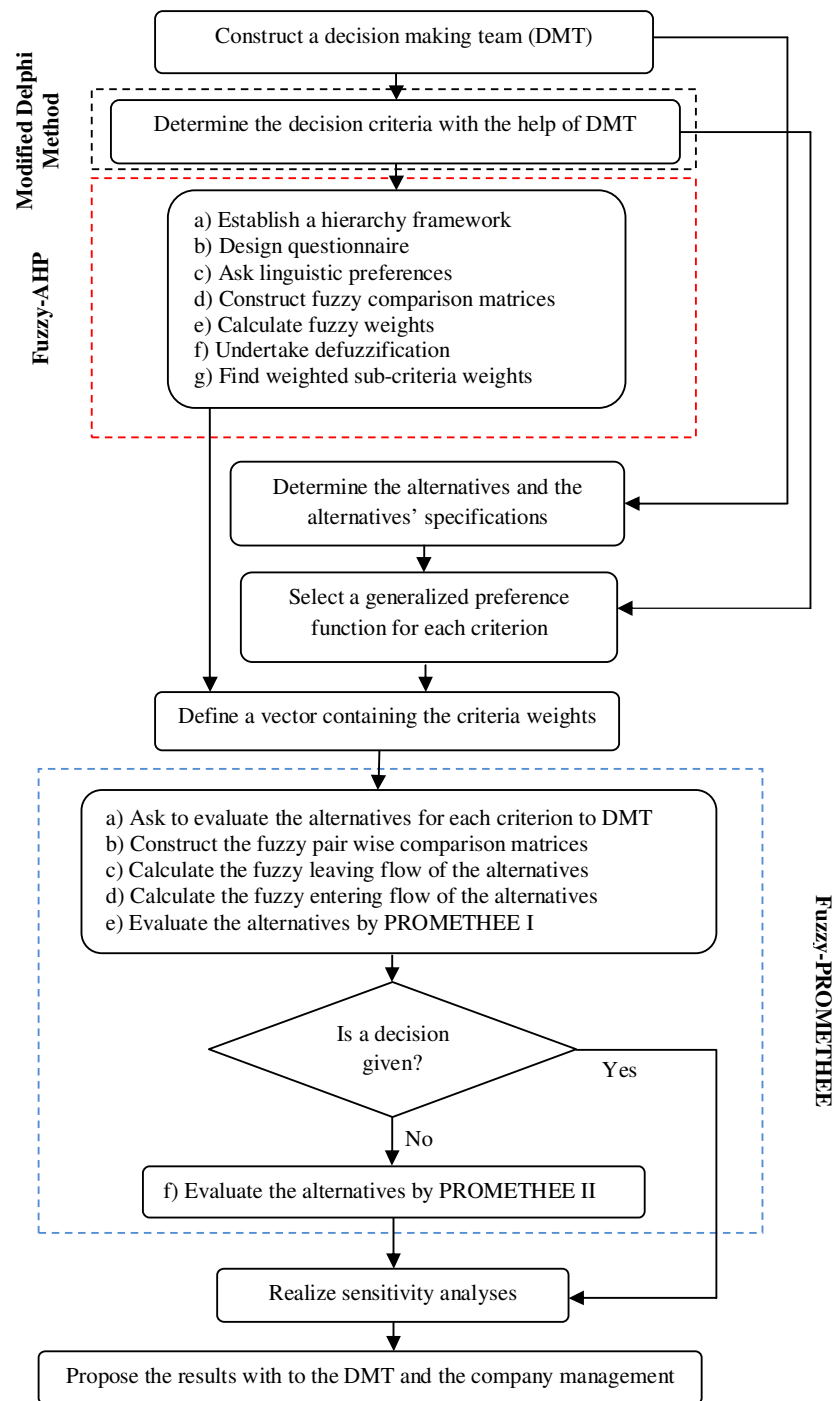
Construct a decision making team (DMT)

Modified Delphi Method

Determine the decision criteria with the help of DMT

Fuzzy-AHP

a) Establish a hierarchy framework
b) Design questionnaire
c) Ask linguistic preferences
d) Construct fuzzy comparison matrices
e) Calculate fuzzy weights
f) Undertake defuzzification
g) Find weighted sub-criteria weights

Determine the alternatives and the alternatives' specifications

Select a generalized preference function for each criterion

Define a vector containing the criteria weights

Fuzzy-PROMETHEE

a) Ask to evaluate the alternatives for each criterion to DMT
b) Construct the fuzzy pair wise comparison matrices
c) Calculate the fuzzy leaving flow of the alternatives
d) Calculate the fuzzy entering flow of the alternatives
e) Evaluate the alternatives by PROMETHEE I

Is a decision given?

Yes

No

f) Evaluate the alternatives by PROMETHEE II

Realize sensitivity analyses

Propose the results with to the DMT and the company management